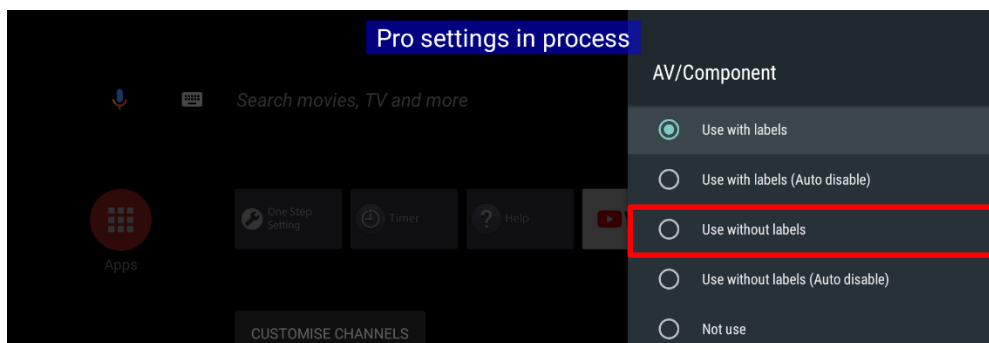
Pro settings in process

Search movies, TV and more

Apps

One Step Setting

Timer

Help

CUSTOMISE CHANNELS

AV/Component

Use with labels

Use with labels (Auto disable)

Use without labels

Use without labels (Auto disable)

Not use